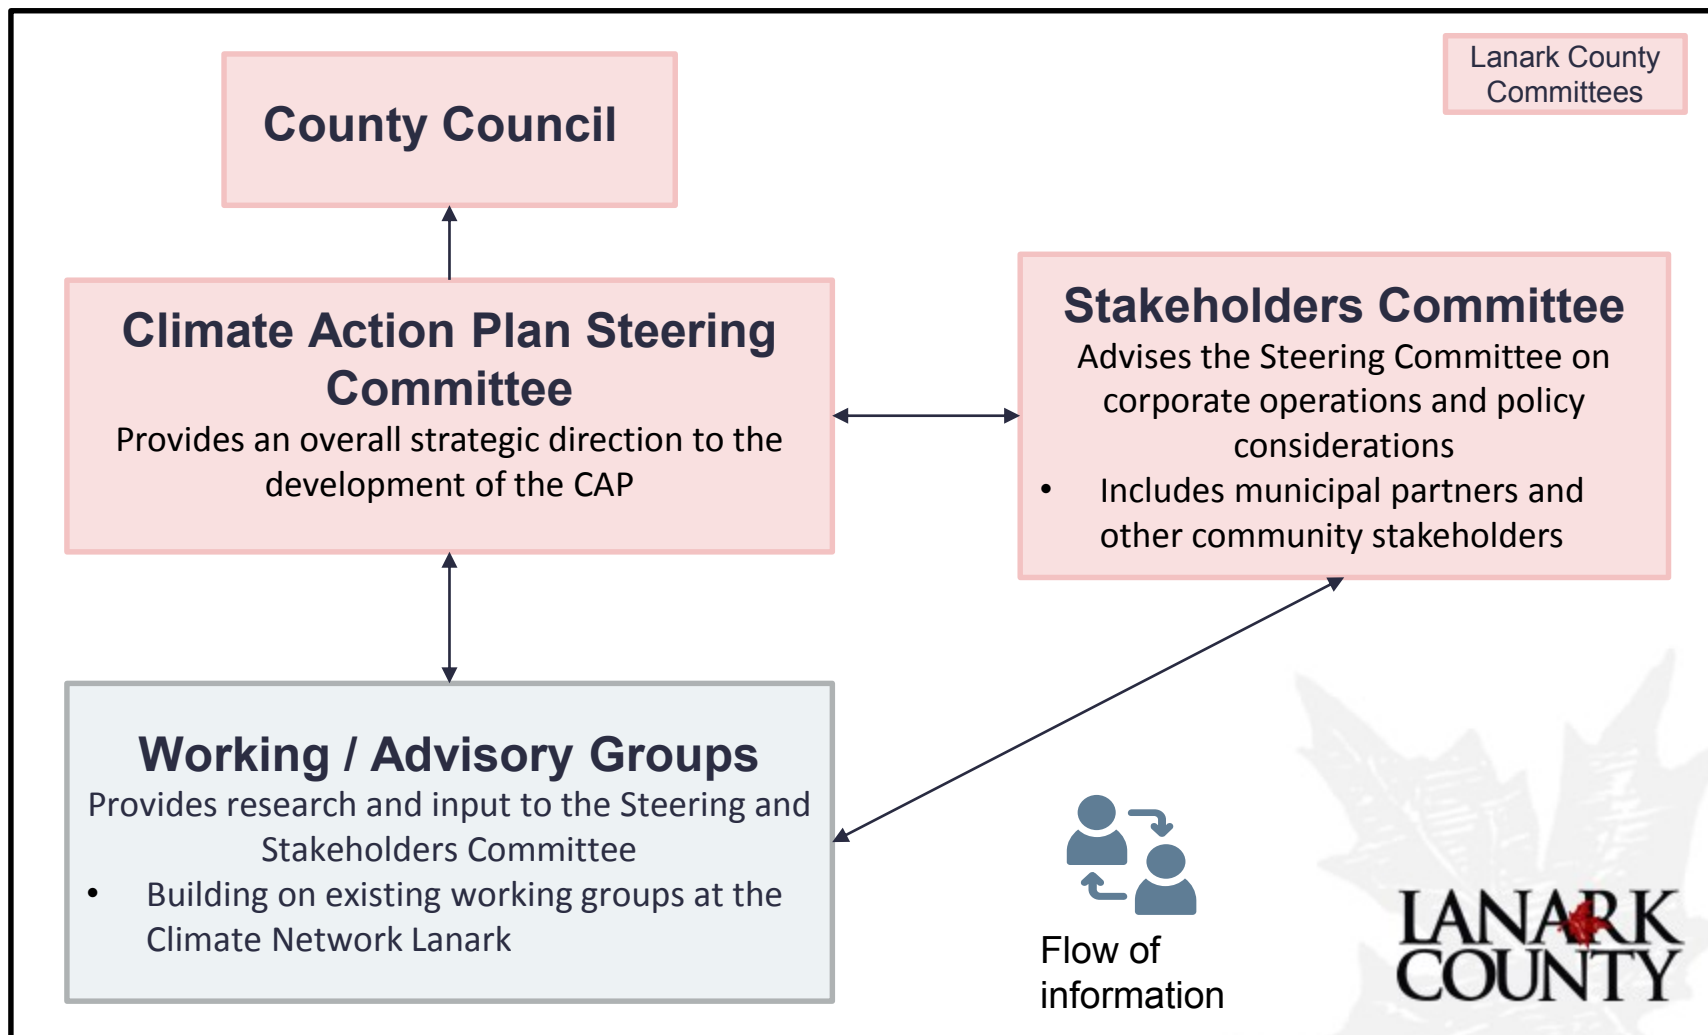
Lanark County Committees

County Council

Climate Action Plan Steering Committee
Provides an overall strategic direction to the development of the CAP

Stakeholders Committee
Advises the Steering Committee on corporate operations and policy considerations
• Includes municipal partners and other community stakeholders

Working / Advisory Groups
Provides research and input to the Steering and Stakeholders Committee
• Building on existing working groups at the Climate Network Lanark

Flow of information

LANARK COUNTY